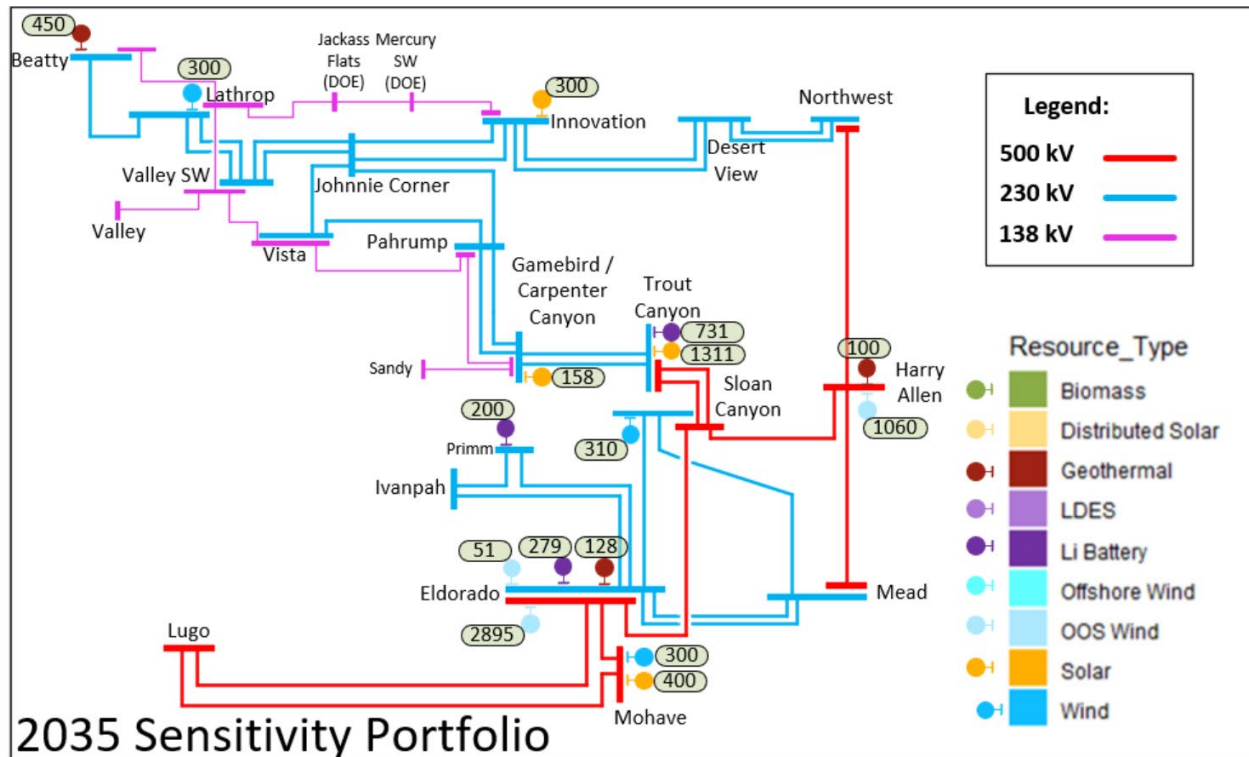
450
Beatty
300
Lathrop
Jackass Flats (DOE)
Mercury SW (DOE)
300
Innovation
Northwest
Valley SW
Johnnie Corner
Desert View
Valley
Vista
Pahrump
Gamebird / Carpenter Canyon
Trout Canyon
731
1311
Sandy
158
100
Harry Allen
Sloan Canyon
1060
200
Primm
310
Ivanpah
51
279
128
Eldorado
Mead
2895
Lugo
300
400
Mohave
2035 Sensitivity Portfolio

Legend:
500 kV
230 kV
138 kV

Resource_Type
Biomass
Distributed Solar
Geothermal
LDES
Li Battery
Offshore Wind
OOS Wind
Solar
Wind